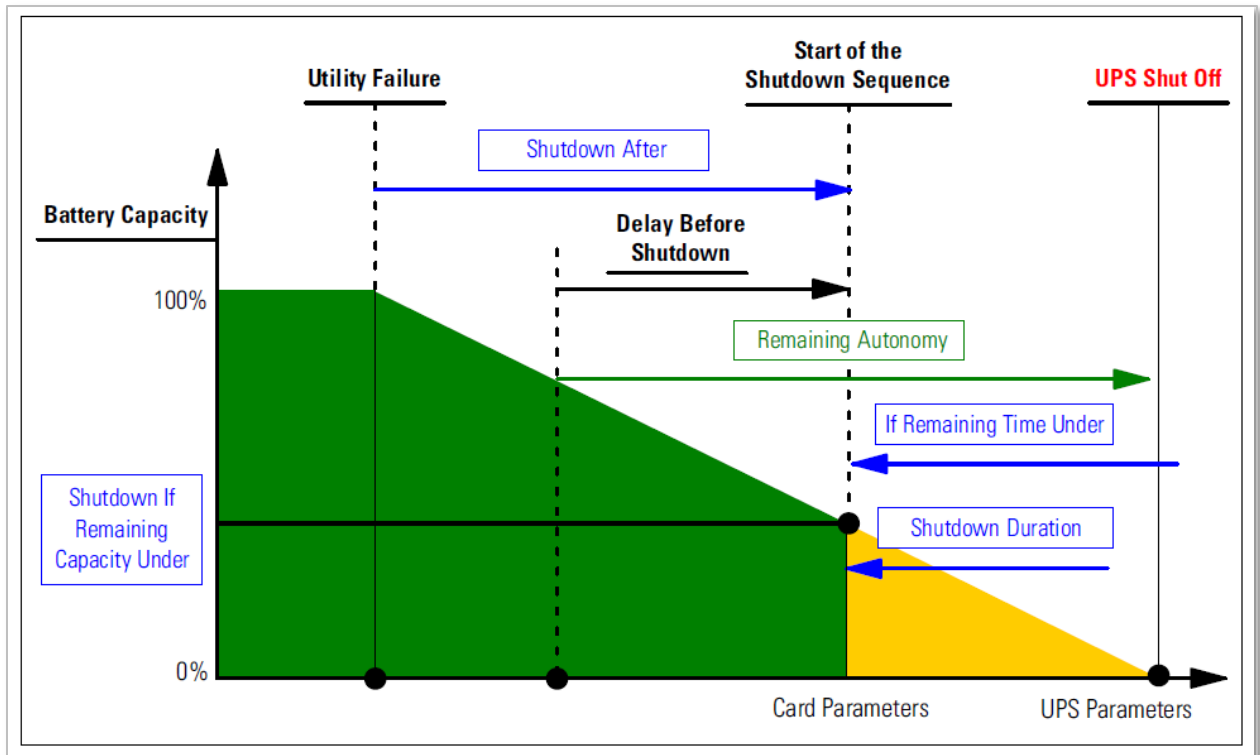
Start of the Shutdown Sequence

Utility Failure

UPS Shut Off

Shutdown After

Battery Capacity

Delay Before Shutdown

100%

Remaining Autonomy

If Remaining Time Under

Shutdown If Remaining Capacity Under

Shutdown Duration

0%

Card Parameters

UPS Parameters